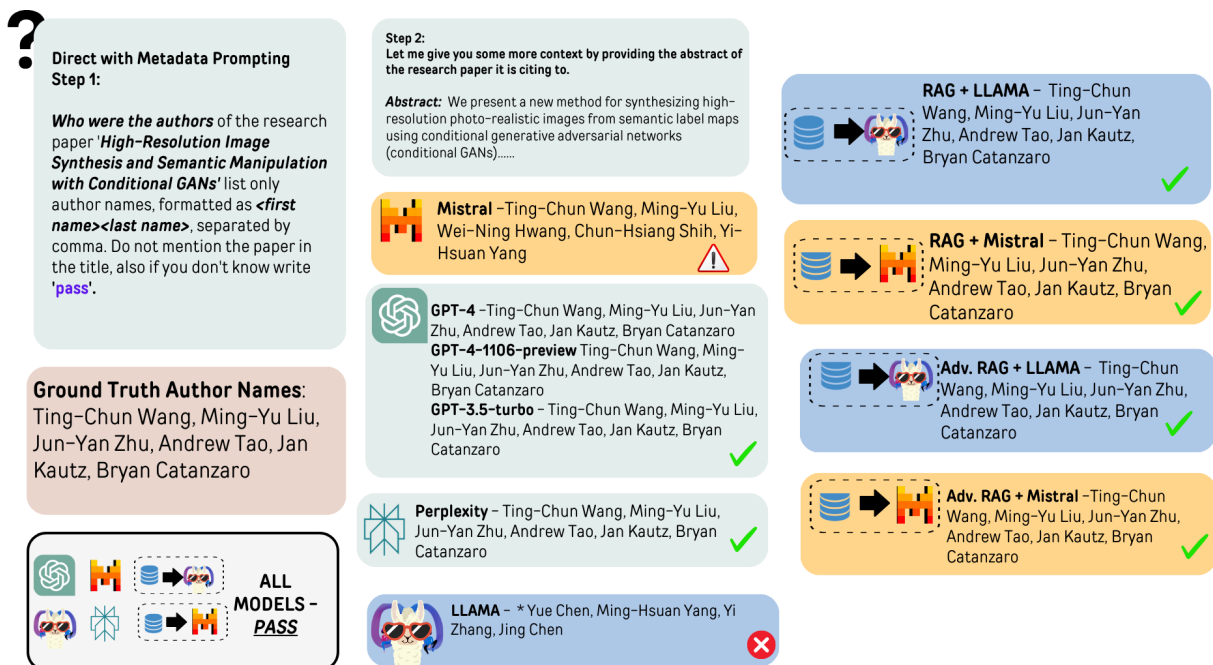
?

Direct with Metadata Prompting
Step 1:

*Who were the authors* of the research paper '*High-Resolution Image Synthesis and Semantic Manipulation with Conditional GANs*' list only author names, formatted as *<first name><last name>*, separated by comma. Do not mention the paper in the title, also if you don't know write '**pass**'.

**Ground Truth Author Names**: Ting-Chun Wang, Ming-Yu Liu, Jun-Yan Zhu, Andrew Tao, Jan Kautz, Bryan Catanzaro

ALL MODELS - *PASS*

Step 2:
Let me give you some more context by providing the abstract of the research paper it is citing to.

*Abstract:* We present a new method for synthesizing high-resolution photo-realistic images from semantic label maps using conditional generative adversarial networks (conditional GANs)......

**Mistral** -Ting-Chun Wang, Ming-Yu Liu, Wei-Ning Hwang, Chun-Hsiang Shih, Yi-Hsuan Yang

**GPT-4** -Ting-Chun Wang, Ming-Yu Liu, Jun-Yan Zhu, Andrew Tao, Jan Kautz, Bryan Catanzaro
**GPT-4-1106-preview** Ting-Chun Wang, Ming-Yu Liu, Jun-Yan Zhu, Andrew Tao, Jan Kautz, Bryan Catanzaro
**GPT-3.5-turbo** - Ting-Chun Wang, Ming-Yu Liu, Jun-Yan Zhu, Andrew Tao, Jan Kautz, Bryan Catanzaro

**Perplexity** - Ting-Chun Wang, Ming-Yu Liu, Jun-Yan Zhu, Andrew Tao, Jan Kautz, Bryan Catanzaro

**LLAMA** - * Yue Chen, Ming-Hsuan Yang, Yi Zhang, Jing Chen

**RAG + LLAMA** - Ting-Chun Wang, Ming-Yu Liu, Jun-Yan Zhu, Andrew Tao, Jan Kautz, Bryan Catanzaro

**RAG + Mistral** - Ting-Chun Wang, Ming-Yu Liu, Jun-Yan Zhu, Andrew Tao, Jan Kautz, Bryan Catanzaro

**Adv. RAG + LLAMA** - Ting-Chun Wang, Ming-Yu Liu, Jun-Yan Zhu, Andrew Tao, Jan Kautz, Bryan Catanzaro

**Adv. RAG + Mistral** -Ting-Chun Wang, Ming-Yu Liu, Jun-Yan Zhu, Andrew Tao, Jan Kautz, Bryan Catanzaro